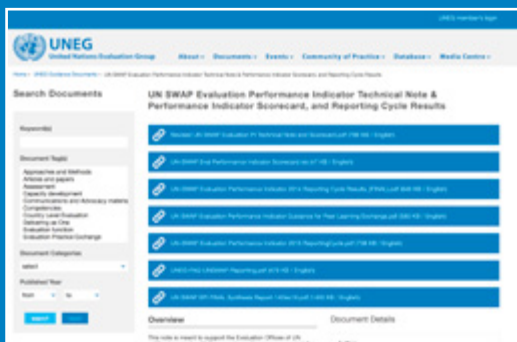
UNEG members login

UNEG
United Nations Evaluation Group

About ▾ Documents ▾ Events ▾ Community of Practice ▾ Database ▾ Media Centre ▾

Home › UNEG Guidance Documents › UN SWAP Evaluation Performance Indicator Technical Note & Performance Indicator Scorecard, and Reporting Cycle Results

Search Documents

Keyword(s)

Document Tag(s)
Approaches and Methods
Articles and papers
Assessment
Capacity development
Communications and Advocacy materials
Competencies
Country Level Evaluation
Delivering as One
Evaluation function
Evaluation Practice Exchange

Document Categories
select

Published Year
from to

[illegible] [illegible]

UN SWAP Evaluation Performance Indicator Technical Note & Performance Indicator Scorecard, and Reporting Cycle Results

Revised UN SWAP Evaluation PI Technical Note and Scorecard.pdf (788 KB / English)

UN SWAP Eval Performance Indicator Scorecard.xlsx (47 KB / English)

UN SWAP Evaluation Performance Indicator 2014 Reporting Cycle Results (FINAL).pdf (648 KB / English)

UN SWAP Evaluation Performance Indicator Guidance for Peer Learning Exchange.pdf (583 KB / English)

UN SWAP Evaluation Performance Indicator 2015 ReportingCycle.pdf (798 KB / English)

UNEG FN2 UNSWAP Reporting.pdf (615 KB / English)

UN SWAP EPI FINAL Synthesis Report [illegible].pdf (1,403 KB / English)

Overview

This note is meant to support the Evaluation Offices of UN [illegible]

Document Details